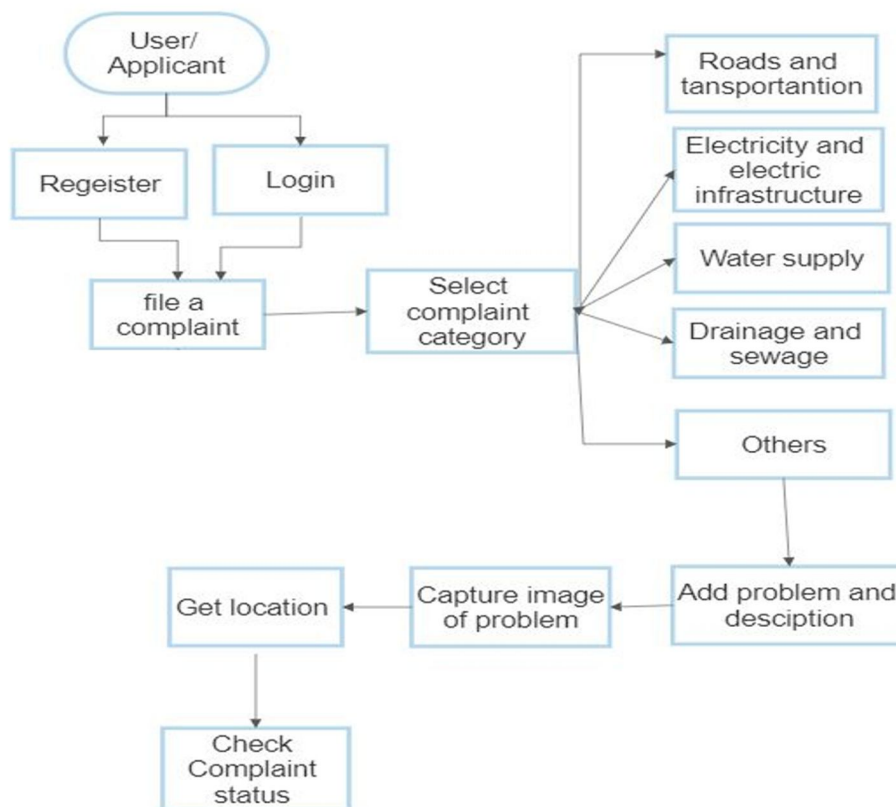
User/ Applicant

Regeister

Login

file a complaint

Select complaint category

Roads and tansportantion

Electricity and electric infrastructure

Water supply

Drainage and sewage

Others

Add problem and desciption

Capture image of problem

Get location

Check Complaint status